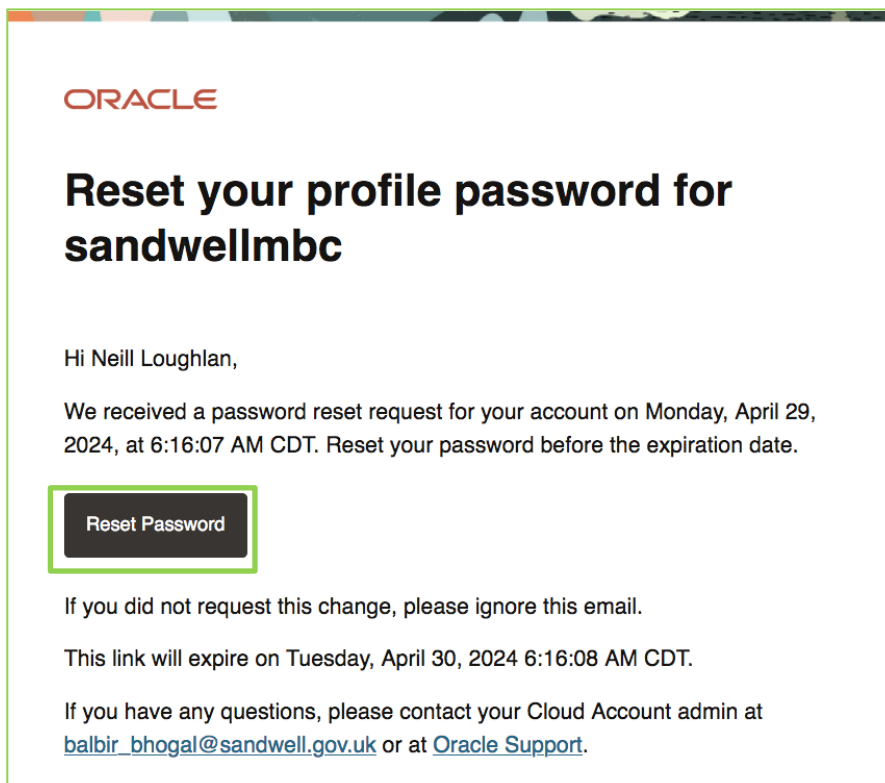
ORACLE

Reset your profile password for sandwellmbc

Hi Neill Loughlan,

We received a password reset request for your account on Monday, April 29, 2024, at 6:16:07 AM CDT. Reset your password before the expiration date.

Reset Password

If you did not request this change, please ignore this email.

This link will expire on Tuesday, April 30, 2024 6:16:08 AM CDT.

If you have any questions, please contact your Cloud Account admin at balbir_bhogal@sandwell.gov.uk or at Oracle Support.